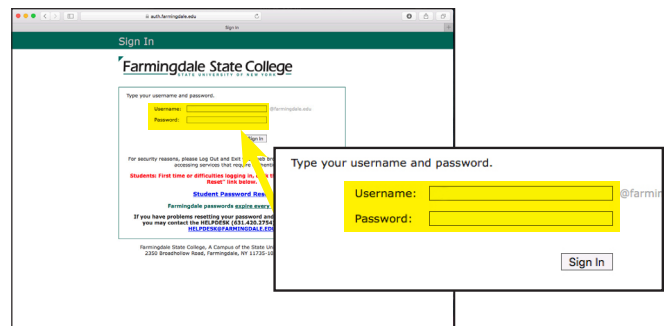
auth.farmingdale.edu

Sign In

Sign In

Farmingdale State College
STATE UNIVERSITY OF NEW YORK

Type your username and password.

Username: @farmingdale.edu

Password:

Sign In

For security reasons, please Log Out and Exit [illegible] web br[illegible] accessing services that require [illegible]

Students: First time or difficulties logging in, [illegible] Reset" link below.

Student Password Res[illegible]

Farmingdale passwords expire every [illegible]

If you have problems resetting your password and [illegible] you may contact the HELPDESK (631.420.2754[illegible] HELPDESK@FARMINGDALE.EDU

Farmingdale State College, A Campus of the State Uni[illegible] 2350 Broadhollow Road, Farmingdale, NY 11735-1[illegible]

Type your username and password.

Username: @farmin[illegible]

Password:

Sign In